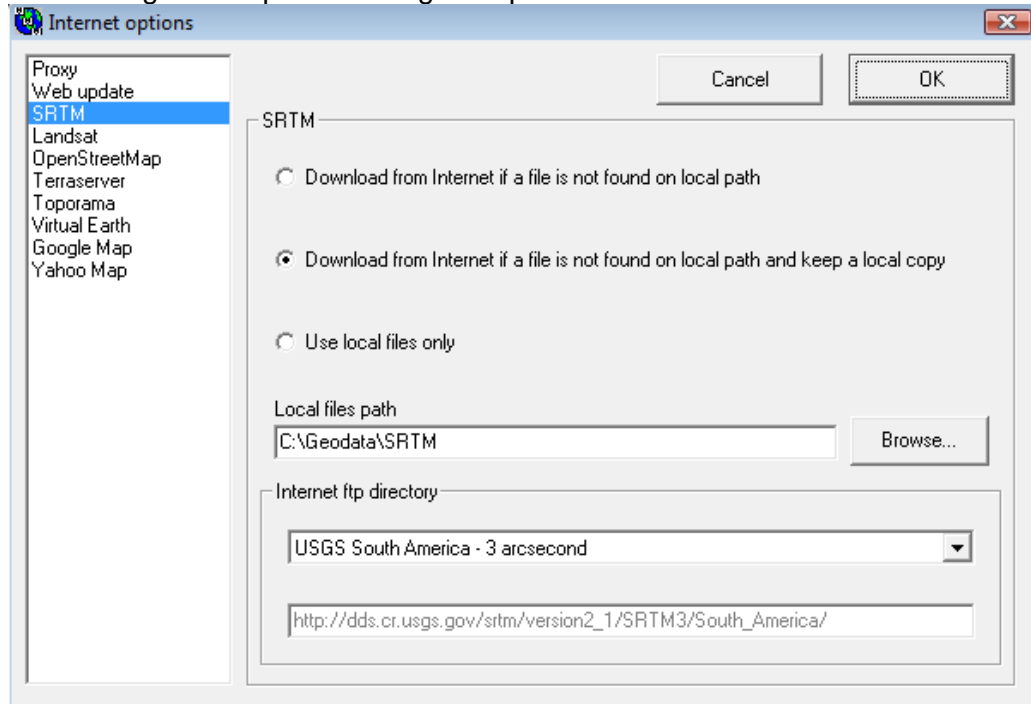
Internet options

Proxy
Web update
SRTM
Landsat
OpenStreetMap
Terraserver
Toporama
Virtual Earth
Google Map
Yahoo Map

Cancel

OK

SRTM

Download from Internet if a file is not found on local path

Download from Internet if a file is not found on local path and keep a local copy

Use local files only

Local files path

C:\Geodata\SRTM

Browse...

Internet ftp directory

USGS South America - 3 arcsecond

http://dds.cr.usgs.gov/srtm/version2_1/SRTM3/South_America/